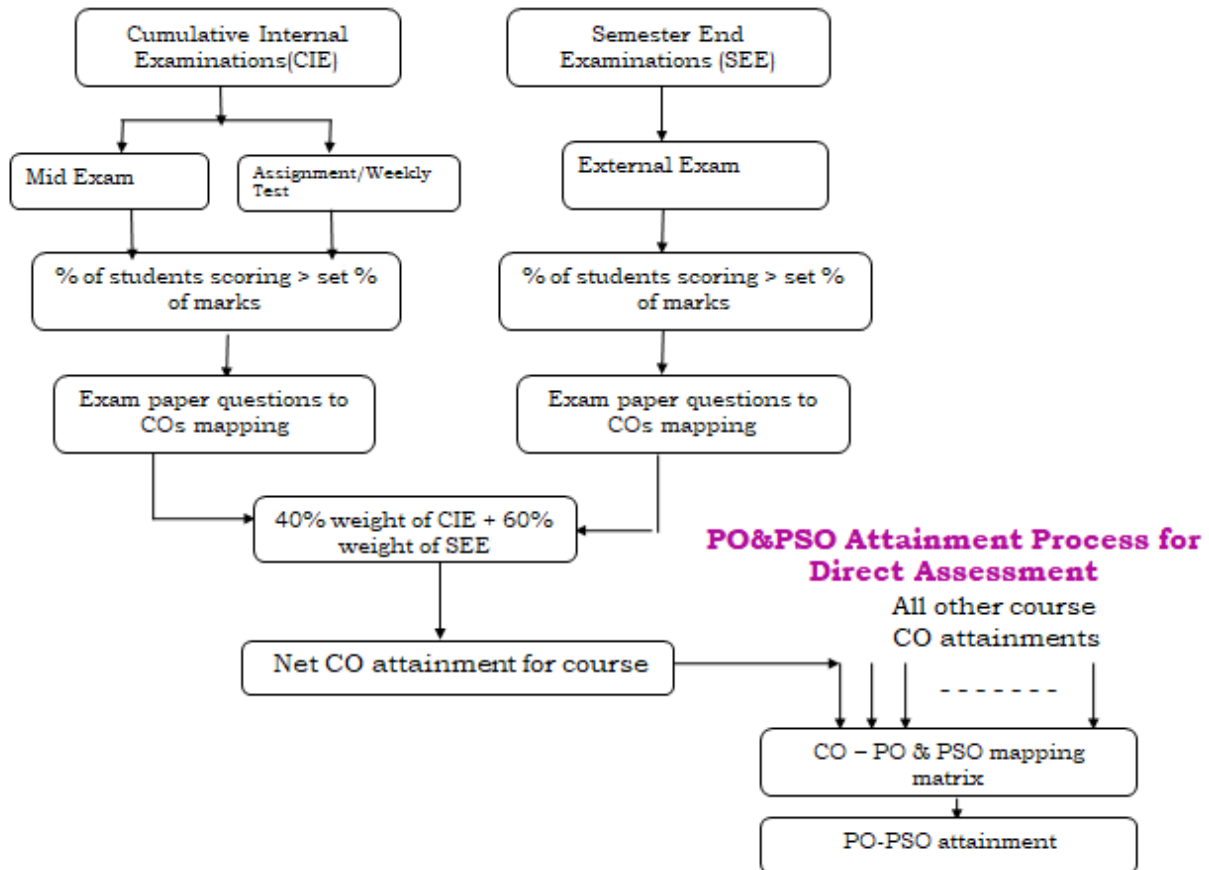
Cumulative Internal Examinations(CIE)

Semester End Examinations (SEE)

Mid Exam

Assignment/Weekly Test

External Exam

% of students scoring > set % of marks

% of students scoring > set % of marks

Exam paper questions to COs mapping

Exam paper questions to COs mapping

40% weight of CIE + 60% weight of SEE

PO&PSO Attainment Process for Direct Assessment

All other course CO attainments

Net CO attainment for course

- - - - - - -

CO – PO & PSO mapping matrix

PO-PSO attainment